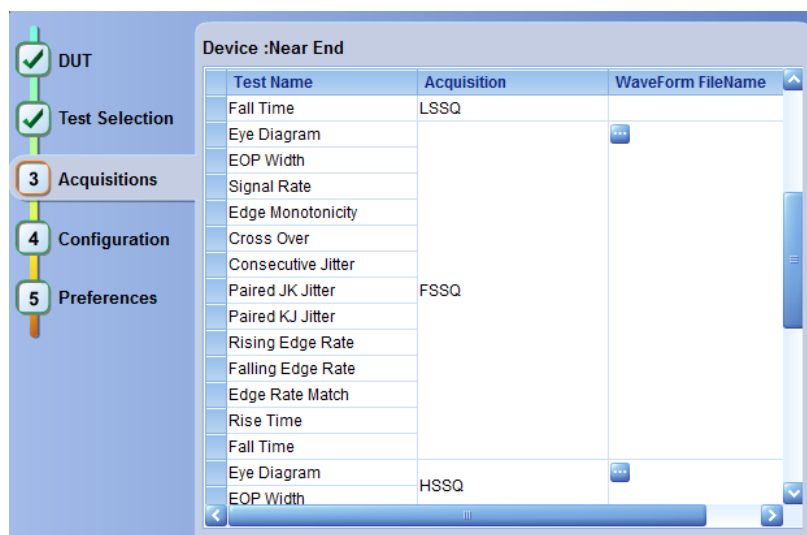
DUT

Test Selection

3 Acquisitions

4 Configuration

5 Preferences

Device :Near End

| Test Name | Acquisition | WaveForm FileName |
|---|---|---|
| Fall Time | LSSQ | |
| Eye Diagram | FSSQ | ... |
| EOP Width | | |
| Signal Rate | | |
| Edge Monotonicity | | |
| Cross Over | | |
| Consecutive Jitter | | |
| Paired JK Jitter | | |
| Paired KJ Jitter | | |
| Rising Edge Rate | | |
| Falling Edge Rate | | |
| Edge Rate Match | | |
| Rise Time | | |
| Fall Time | | |
| Eye Diagram | HSSQ | ... |
| EOP Width | | |